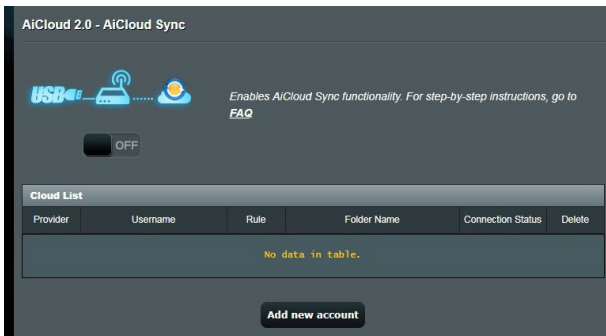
AiCloud 2.0 - AiCloud Sync

USB

Enables AiCloud Sync functionality. For step-by-step instructions, go to FAQ

OFF

Cloud List

| Provider | Username | Rule | Folder Name | Connection Status | Delete |
|---|---|---|---|---|---|
| No data in table. | | | | | |

Add new account